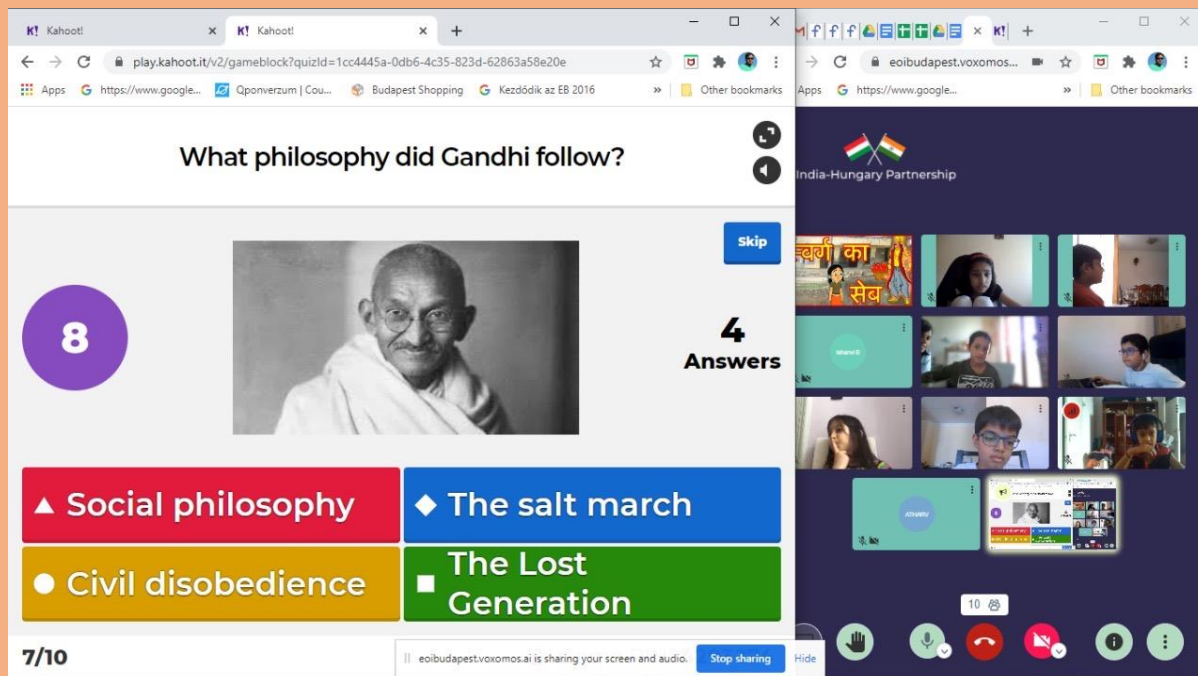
Kahoot! Kahoot!
play.kahoot.it/v2/gameblock?quizId=1cc4445a-0db6-4c35-823d-62863a58e20e
Apps https://www.google... Qponverzum | Cou... Budapest Shopping Kezdődik az EB 2016 Other bookmarks

What philosophy did Gandhi follow?

Skip

8

4
Answers

Social philosophy
The salt march
Civil disobedience
The Lost Generation

7/10

eoibudapest.voxomos.ai is sharing your screen and audio. Stop sharing Hide

eoibudapest.voxomos...
Apps https://www.google... Other bookmarks

India-Hungary Partnership

स्वर्ग का सेब

ATHARV

10